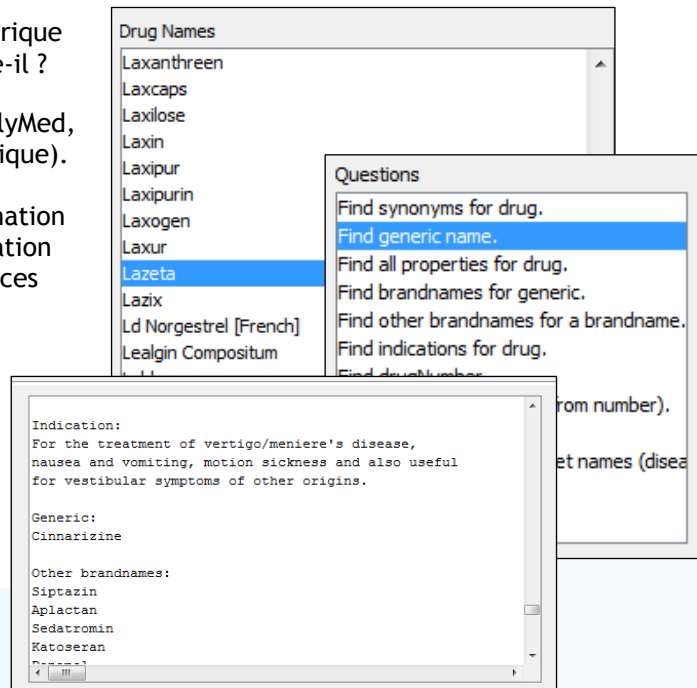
rique
e-il ?

lyMed,
ique).

nation
ation
ces

Drug Names
Laxanthreen
Laxcaps
Laxilose
Laxin
Laxipur
Laxipurin
Laxogen
Laxur
Lazeta
Lazix
Ld Norgestrel [French]
Lealgin Compositum

Questions
Find synonyms for drug.
Find generic name.
Find all properties for drug.
Find brandnames for generic.
Find other brandnames for a brandname.
Find indications for drug.
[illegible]
rom number).
et names (disea

Indication:
For the treatment of vertigo/meniere's disease, nausea and vomiting, motion sickness and also useful for vestibular symptoms of other origins.

Generic:
Cinnarizine

Other brandnames:
Siptazin
Aplactan
Sedatromin
Katoseran
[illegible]